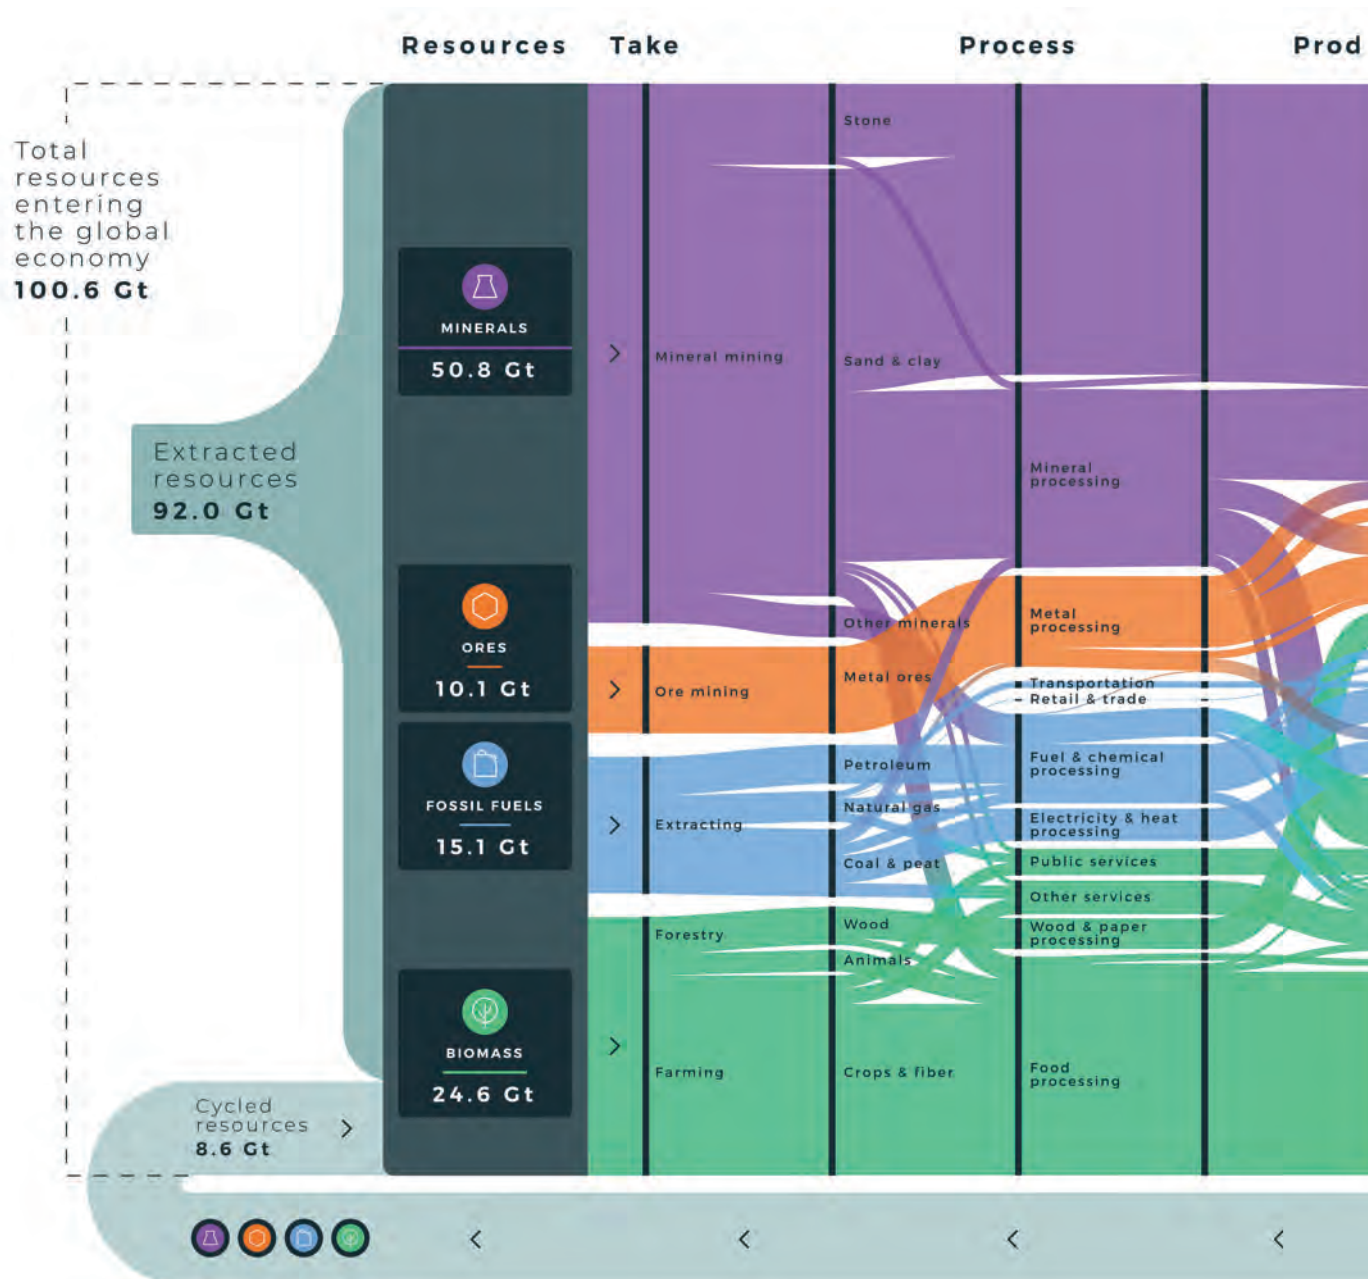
Resources Take Process Prod

Total resources entering the global economy
100.6 Gt

Extracted resources
92.0 Gt

MINERALS
50.8 Gt

ORES
10.1 Gt

FOSSIL FUELS
15.1 Gt

BIOMASS
24.6 Gt

Cycled resources
8.6 Gt

Mineral mining
Ore mining
Extracting
Forestry
Farming

Stone
Sand & clay
Other minerals
Metal ores
Petroleum
Natural gas
Coal & peat
Wood
Animals
Crops & fiber

Mineral processing
Metal processing
Transportation
Retail & trade
Fuel & chemical processing
Electricity & heat processing
Public services
Other services
Wood & paper processing
Food processing